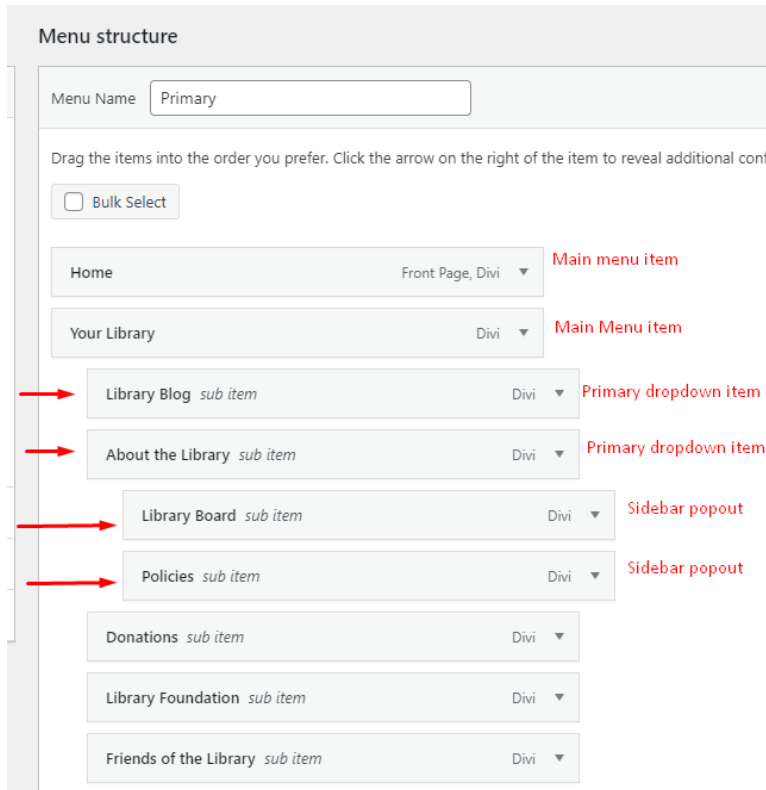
Menu structure

Menu Name Primary

Drag the items into the order you prefer. Click the arrow on the right of the item to reveal additional con

Bulk Select

Home Front Page, Divi ▼ Main menu item

Your Library Divi ▼ Main Menu item

Library Blog *sub item* Divi ▼ Primary dropdown item

About the Library *sub item* Divi ▼ Primary dropdown item

Library Board *sub item* Divi ▼ Sidebar popout

Policies *sub item* Divi ▼ Sidebar popout

Donations *sub item* Divi ▼

Library Foundation *sub item* Divi ▼

Friends of the Library *sub item* Divi ▼